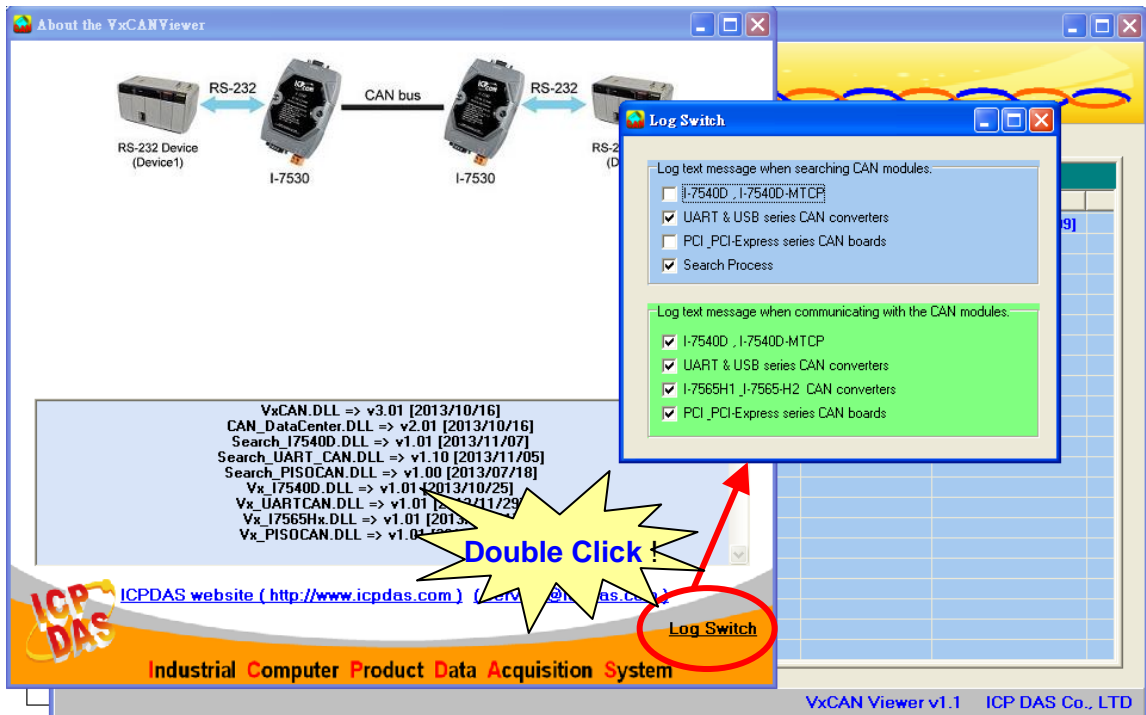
About the VxCANViewer

RS-232

CAN bus

RS-232

RS-232 Device (Device1)

I-7530

I-7530

RS-2 (D

Log Switch

Log text message when searching CAN modules.

I-7540D , I-7540D-MTCP

UART & USB series CAN converters

PCI ,PCI-Express series CAN boards

Search Process

Log text message when communicating with the CAN modules.

I-7540D , I-7540D-MTCP

UART & USB series CAN converters

I-7565H1 ,I-7565-H2 CAN converters

PCI ,PCI-Express series CAN boards

VxCAN.DLL => v3.01 [2013/10/16]
CAN_DataCenter.DLL => v2.01 [2013/10/16]
Search_I7540D.DLL => v1.01 [2013/11/07]
Search_UART_CAN.DLL => v1.10 [2013/11/05]
Search_PISOCAN.DLL => v1.00 [2013/07/18]
Vx_I7540D.DLL => v1.01 [2013/10/25]
Vx_UARTCAN.DLL => v1.01 [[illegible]13/11/29]
Vx_I7565Hx.DLL => v1.01 [2013/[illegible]
Vx_PISOCAN.DLL => v1.0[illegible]

Double Click !

ICPDAS website ( http://www.icpdas.com ) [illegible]@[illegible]das.com)

Log Switch

ICP DAS

Industrial Computer Product Data Acquisition System

9]

VxCAN Viewer v1.1 ICP DAS Co., LTD